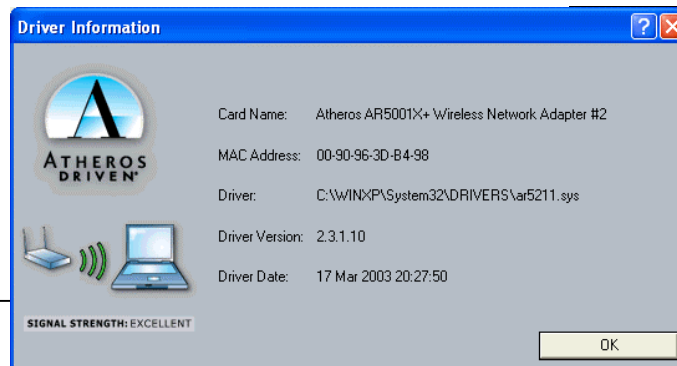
Driver Information

ATHEROS DRIVEN

Card Name: Atheros AR5001X+ Wireless Network Adapter #2

MAC Address: 00-90-96-3D-B4-98

Driver: C:\WINXP\System32\DRIVERS\ar5211.sys

Driver Version: 2.3.1.10

Driver Date: 17 Mar 2003 20:27:50

SIGNAL STRENGTH: EXCELLENT

OK